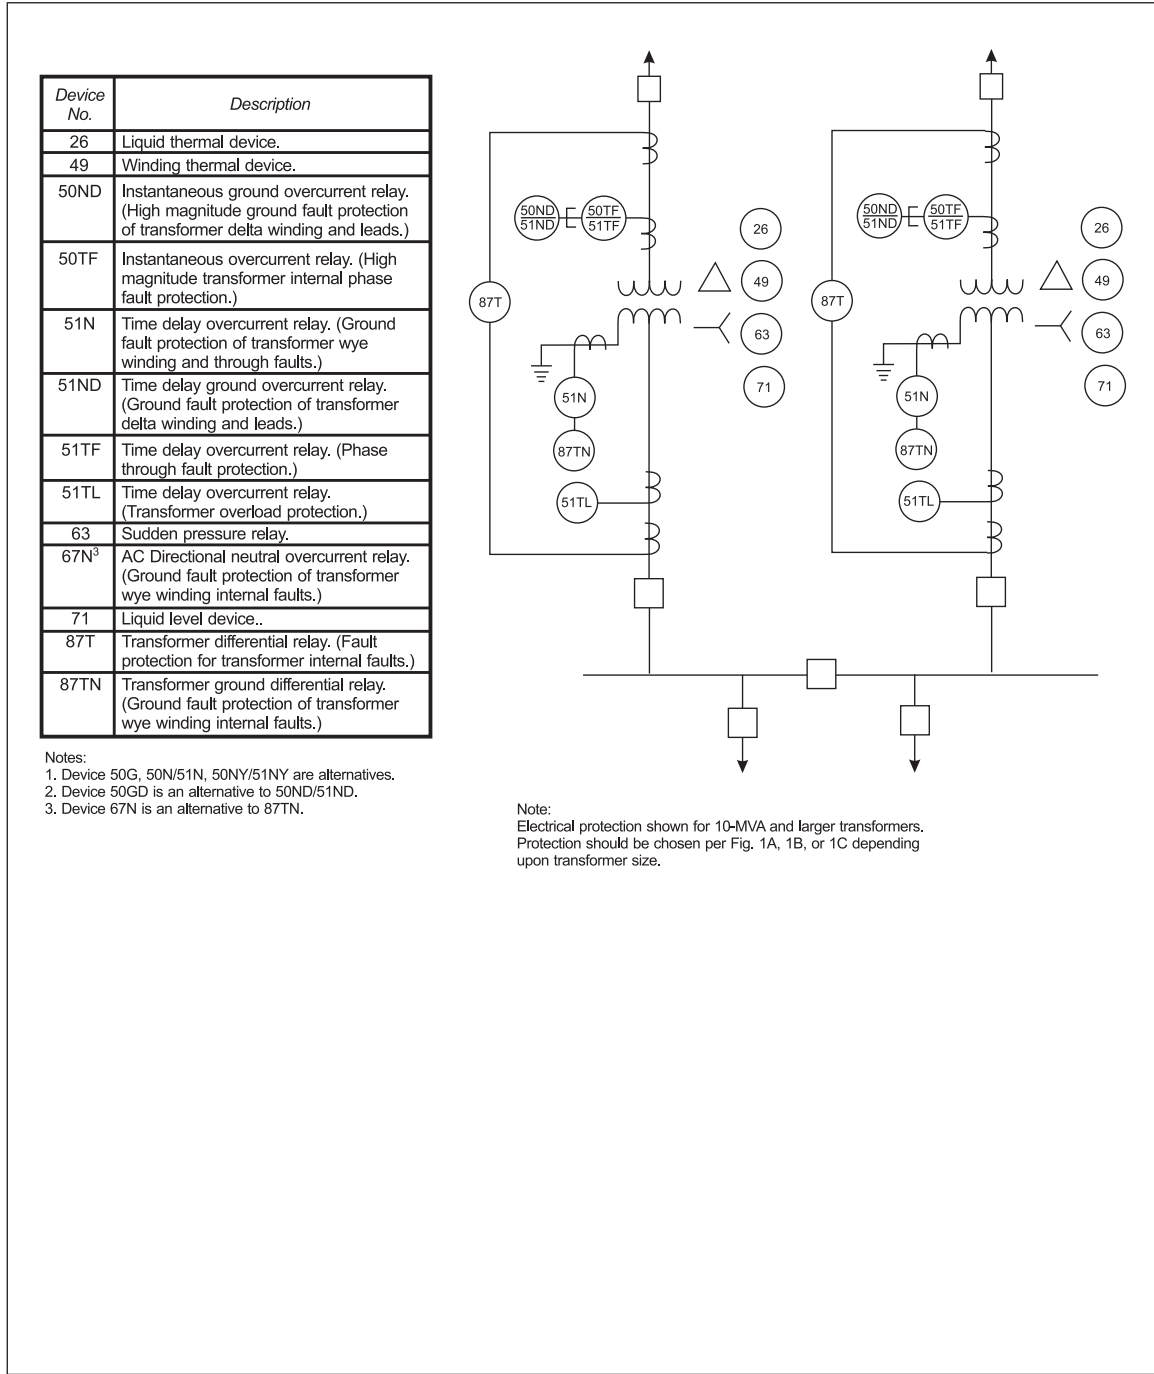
| Device No. | Description |
|---|---|
| 26 | Liquid thermal device. |
| 49 | Winding thermal device. |
| 50ND | Instantaneous ground overcurrent relay. (High magnitude ground fault protection of transformer delta winding and leads.) |
| 50TF | Instantaneous overcurrent relay. (High magnitude transformer internal phase fault protection.) |
| 51N | Time delay overcurrent relay. (Ground fault protection of transformer wye winding and through faults.) |
| 51ND | Time delay ground overcurrent relay. (Ground fault protection of transformer delta winding and leads.) |
| 51TF | Time delay overcurrent relay. (Phase through fault protection.) |
| 51TL | Time delay overcurrent relay. (Transformer overload protection.) |
| 63 | Sudden pressure relay. |
| 67N$^3$ | AC Directional neutral overcurrent relay. (Ground fault protection of transformer wye winding internal faults.) |
| 71 | Liquid level device.. |
| 87T | Transformer differential relay. (Fault protection for transformer internal faults.) |
| 87TN | Transformer ground differential relay. (Ground fault protection of transformer wye winding internal faults.) |

Notes:
1. Device 50G, 50N/51N, 50NY/51NY are alternatives.
2. Device 50GD is an alternative to 50ND/51ND.
3. Device 67N is an alternative to 87TN.

$\frac{50ND}{51ND}$ $\frac{50TF}{51TF}$ 26 49 87T 63 71 51N 87TN 51TL

$\frac{50ND}{51ND}$ $\frac{50TF}{51TF}$ 26 49 87T 63 71 51N 87TN 51TL

Note:
Electrical protection shown for 10-MVA and larger transformers. Protection should be chosen per Fig. 1A, 1B, or 1C depending upon transformer size.